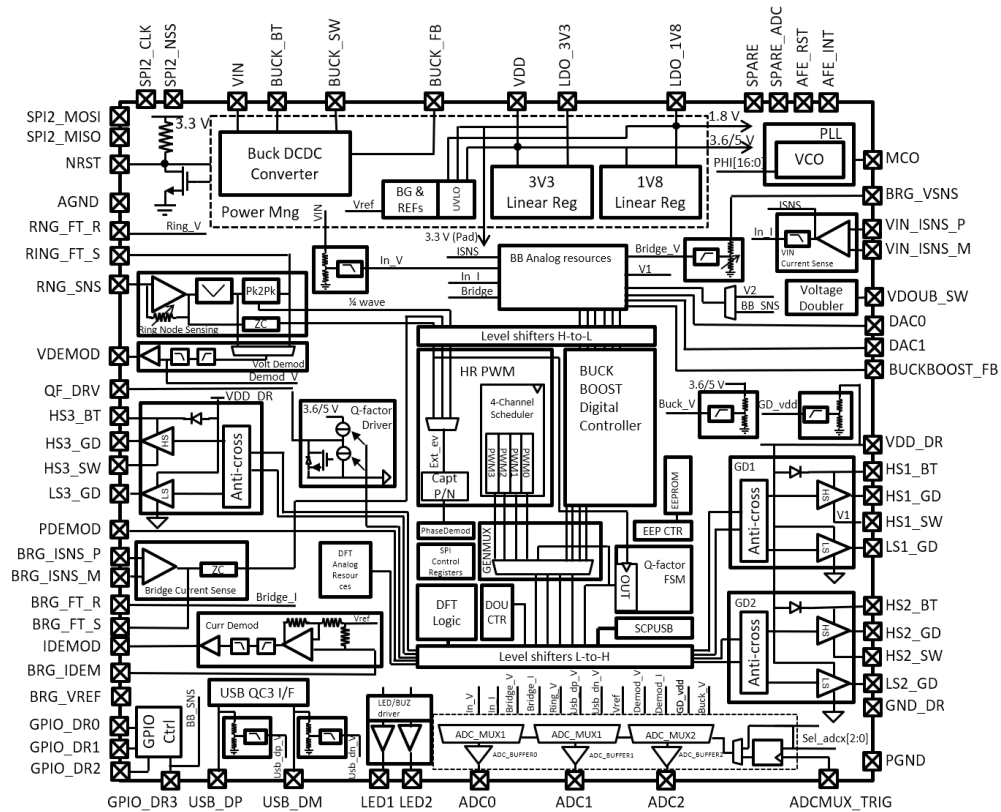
SPI2_CLK SPI2_NSS VIN BUCK_BT BUCK_SW BUCK_FB VDD LDO_3V3 LDO_1V8 SPARE SPARE_ADC AFE_RST AFE_INT

SPI2_MOSI
SPI2_MISO
NRST
AGND
RNG_FT_R
RING_FT_S
RNG_SNS
VDEMOD
QF_DRV
HS3_BT
HS3_GD
HS3_SW
LS3_GD
PDEMOD
BRG_ISNS_P
BRG_ISNS_M
BRG_FT_R
BRG_FT_S
IDEMOD
BRG_IDEM
BRG_VREF
GPIO_DR0
GPIO_DR1
GPIO_DR2

3.3 V
Buck DCDC Converter
Power Mng
VIN
Vref
BG & REFs
UVLO
3V3 Linear Reg
1V8 Linear Reg
1.8 V
3.6/5 V
PHI[16:0]
PLL
VCO
Ring_V
3.3 V (Pad)
ISNS
In_V
In_I
Bridge
BB Analog resources
Bridge_V
V1
V2
BB_SNS
ISNS
In_I
VIN Current Sense
Voltage Doubler
Pk2Pk
ZC
Ring Node Sensing
¼ wave
Volt Demod
Demod_V
Level shifters H-to-L
HR PWM
4-Channel Scheduler
PWM3 PWM2 PWM1 PWM0
Ext_ev
Capt P/N
BUCK BOOST Digital Controller
3.6/5 V
Buck_V
GD_vdd
VDD_DR
3.6/5 V
Q-factor Driver
HS
LS
Anti-cross
EEPROM
EEP CTR
GD1
Anti-cross
HS
LS
V1
PhaseDemod
SPI Control Registers
GENMUX
OUT
Q-factor FSM
ZC
Bridge Current Sense
DFT Analog Resources
Bridge_I
DFT Logic
DOU CTR
SCPUSB
Curr Demod
Vref
Level shifters L-to-H
GD2
Anti-cross
HS
LS
USB QC3 I/F
BB_SNS
GPIO Ctrl
Usb_dp
Usb_dn_V
LED/BUZ driver
In_V In_I Bridge_V Bridge_I Ring_V Usb_dp_V Usb_dn_V Vref Demod_V Demod_I GD_vdd Buck_V
ADC_MUX1 ADC_MUX1 ADC_MUX2
ADC_BUFFER0 ADC_BUFFER1 ADC_BUFFER2
Sel_adcx[2:0]

MCO
BRG_VSNS
VIN_ISNS_P
VIN_ISNS_M
VDOUB_SW
DAC0
DAC1
BUCKBOOST_FB
VDD_DR
HS1_BT
HS1_GD
HS1_SW
LS1_GD
HS2_BT
HS2_GD
HS2_SW
LS2_GD
GND_DR
PGND

GPIO_DR3 USB_DP USB_DM LED1 LED2 ADC0 ADC1 ADC2 ADCMUX_TRIG